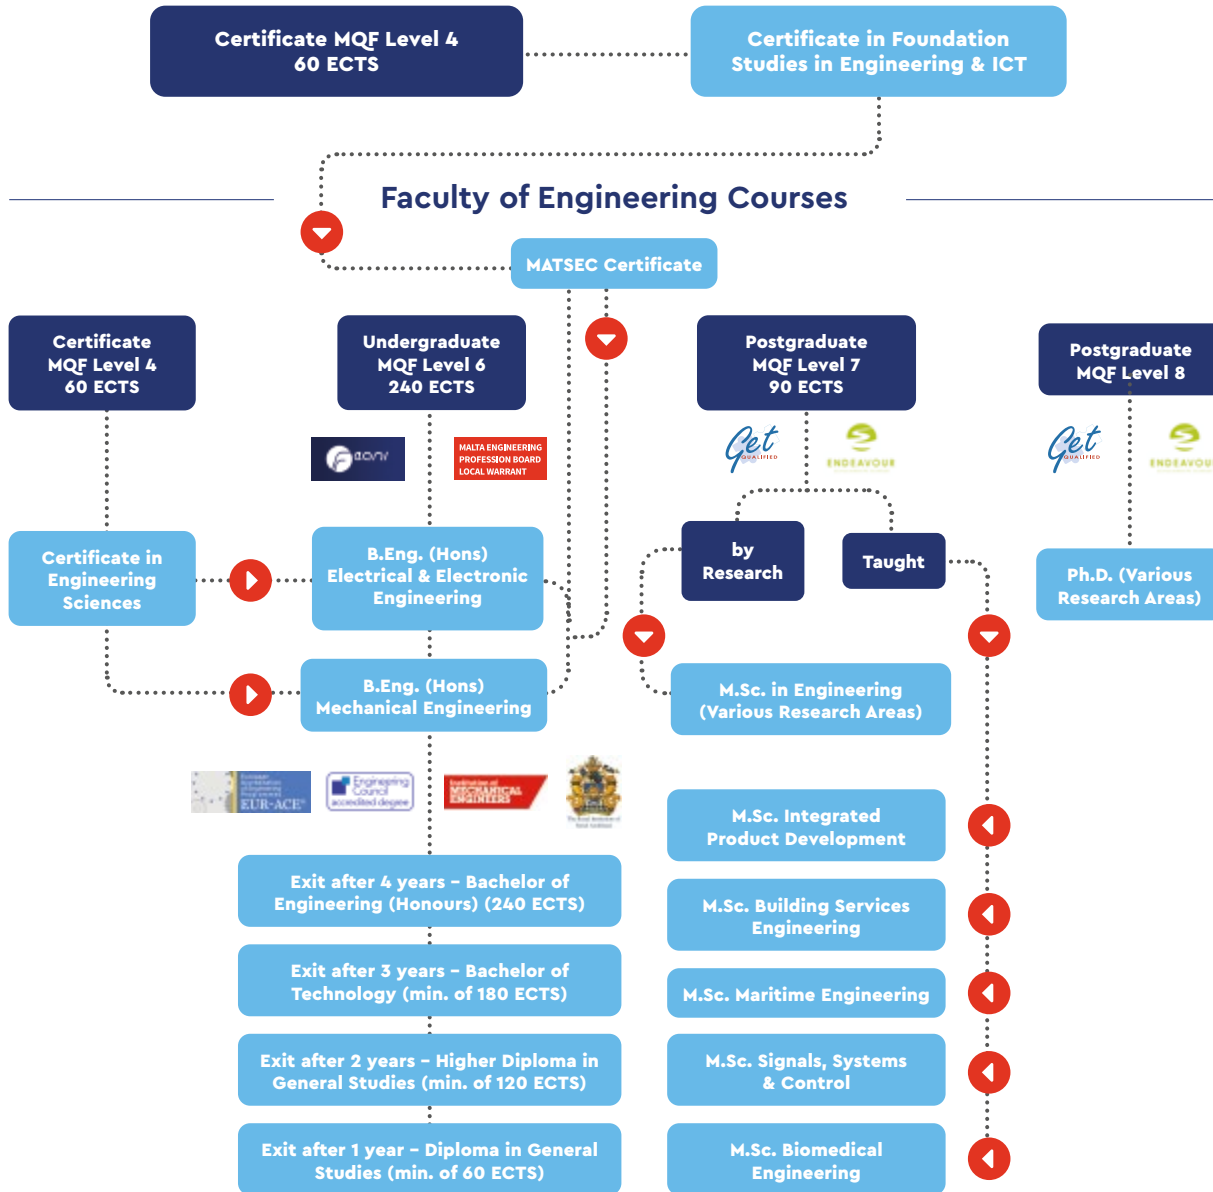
Certificate MQF Level 4
60 ECTS

Certificate in Foundation Studies in Engineering & ICT

Faculty of Engineering Courses

MATSEC Certificate

Certificate
MQF Level 4
60 ECTS

Undergraduate
MQF Level 6
240 ECTS

Postgraduate
MQF Level 7
90 ECTS

Postgraduate
MQF Level 8

MALTA ENGINEERING PROFESSION BOARD LOCAL WARRANT

Get QUALIFIED

ENDEAVOUR

Get QUALIFIED

ENDEAVOUR

Certificate in Engineering Sciences

B.Eng. (Hons) Electrical & Electronic Engineering

by Research

Taught

Ph.D. (Various Research Areas)

B.Eng. (Hons) Mechanical Engineering

M.Sc. in Engineering (Various Research Areas)

EUR-ACE

Engineering Council accredited degree

M.Sc. Integrated Product Development

Exit after 4 years – Bachelor of Engineering (Honours) (240 ECTS)

M.Sc. Building Services Engineering

Exit after 3 years – Bachelor of Technology (min. of 180 ECTS)

M.Sc. Maritime Engineering

Exit after 2 years – Higher Diploma in General Studies (min. of 120 ECTS)

M.Sc. Signals, Systems & Control

Exit after 1 year – Diploma in General Studies (min. of 60 ECTS)

M.Sc. Biomedical Engineering